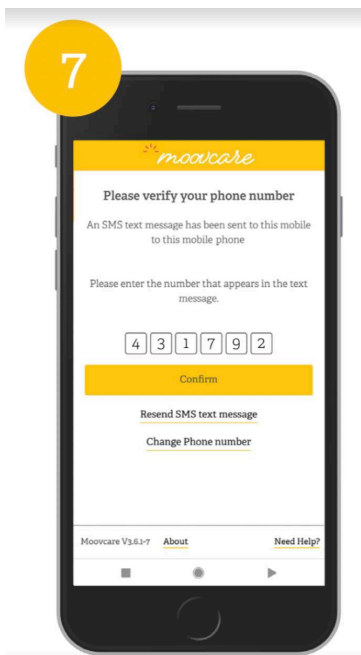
7

moovcare

Please verify your phone number

An SMS text message has been sent to this mobile to this mobile phone

Please enter the number that appears in the text message.

4 3 1 7 9 2

Confirm

Resend SMS text message

Change Phone number

Moovcare V3.6.1-7 About

Need Help?